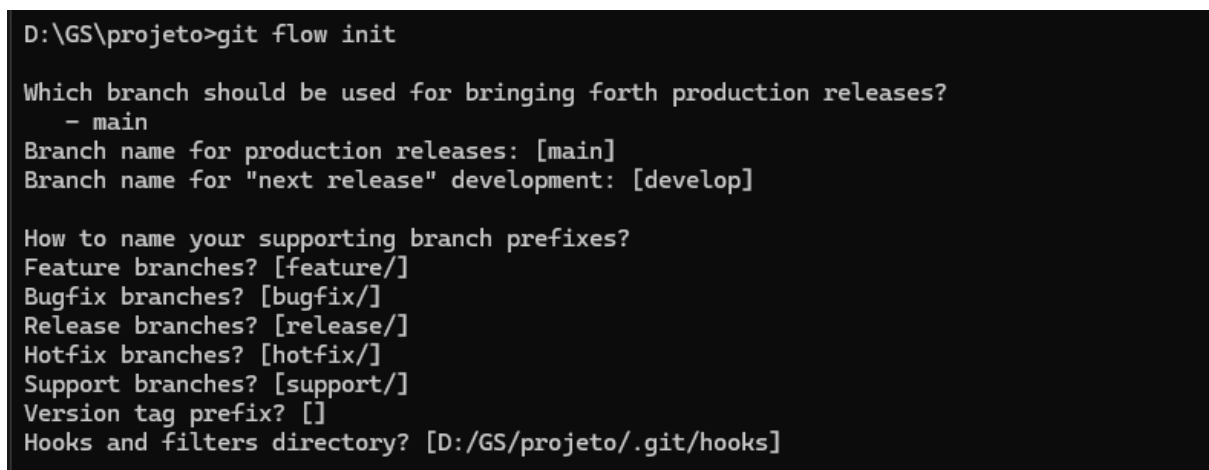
D:\GS\projeto>git flow init

Which branch should be used for bringing forth production releases?
   - main
Branch name for production releases: [main]
Branch name for "next release" development: [develop]

How to name your supporting branch prefixes?
Feature branches? [feature/]
Bugfix branches? [bugfix/]
Release branches? [release/]
Hotfix branches? [hotfix/]
Support branches? [support/]
Version tag prefix? []
Hooks and filters directory? [D:/GS/projeto/.git/hooks]